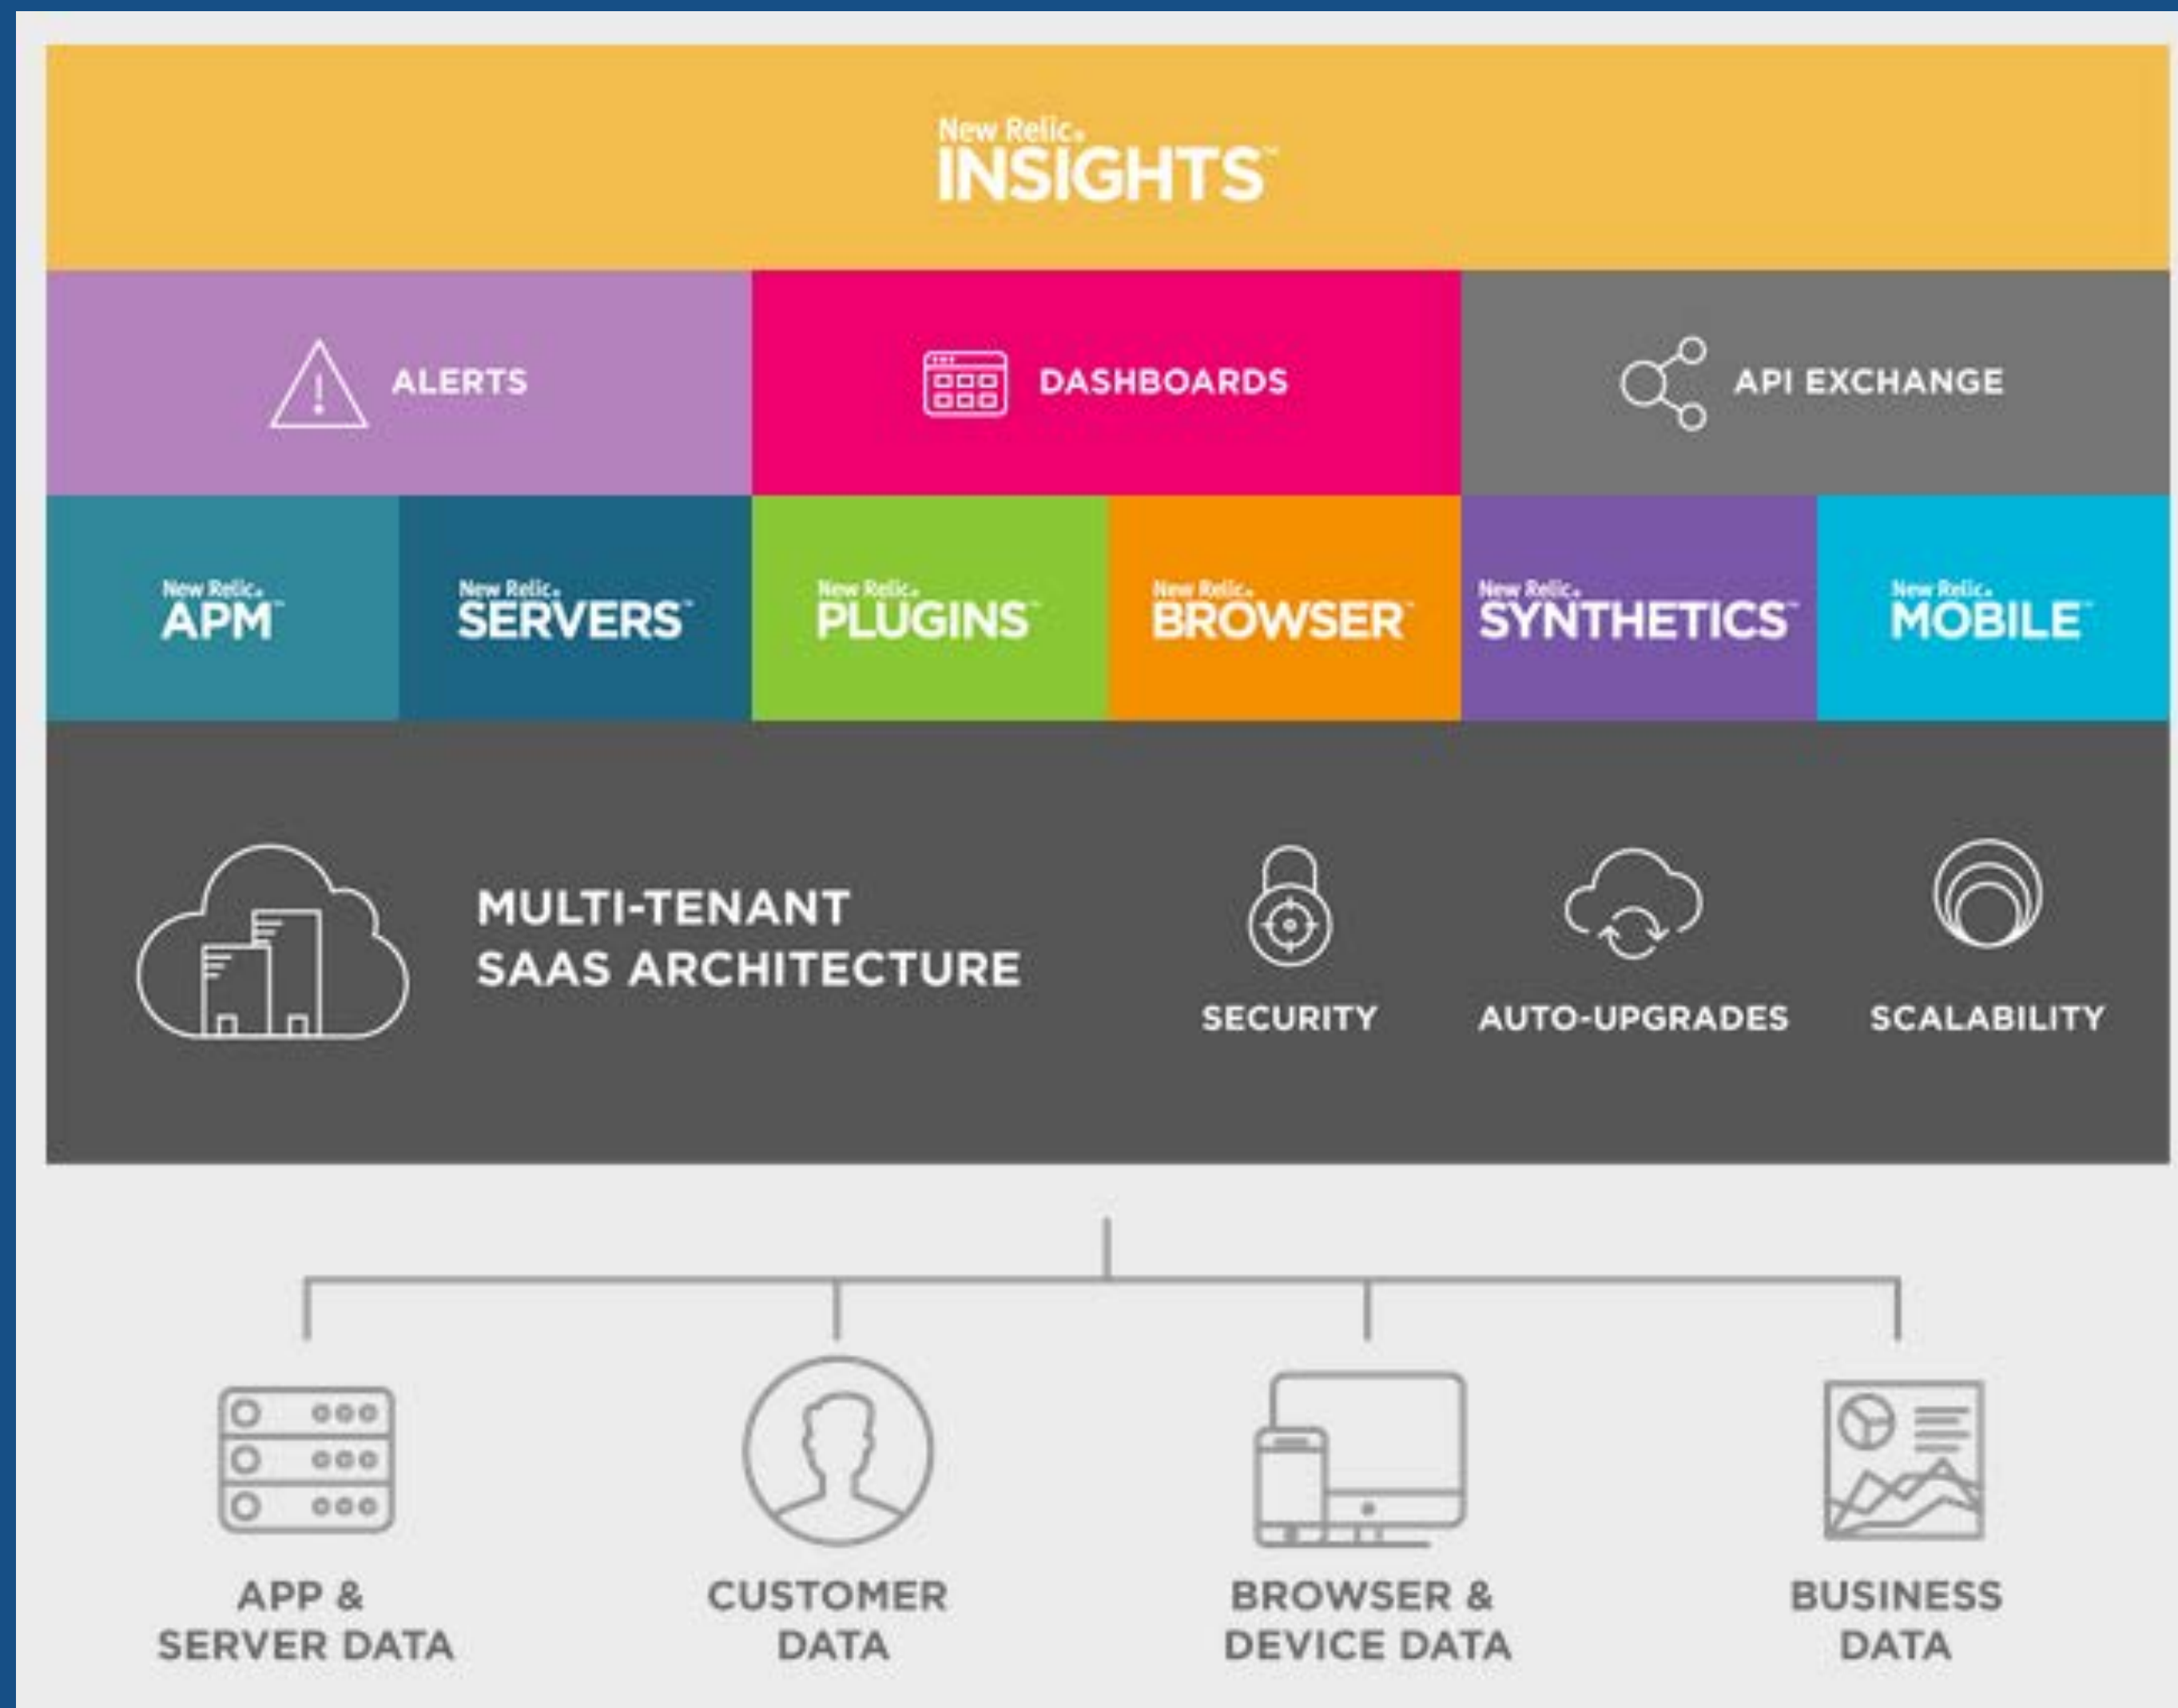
New Relic. INSIGHTS™

ALERTS

DASHBOARDS

API EXCHANGE

New Relic. APM™

New Relic. SERVERS™

New Relic. PLUGINS™

New Relic. BROWSER™

New Relic. SYNTHETICS™

New Relic. MOBILE™

MULTI-TENANT SAAS ARCHITECTURE

SECURITY

AUTO-UPGRADES

SCALABILITY

APP & SERVER DATA

CUSTOMER DATA

BROWSER & DEVICE DATA

BUSINESS DATA